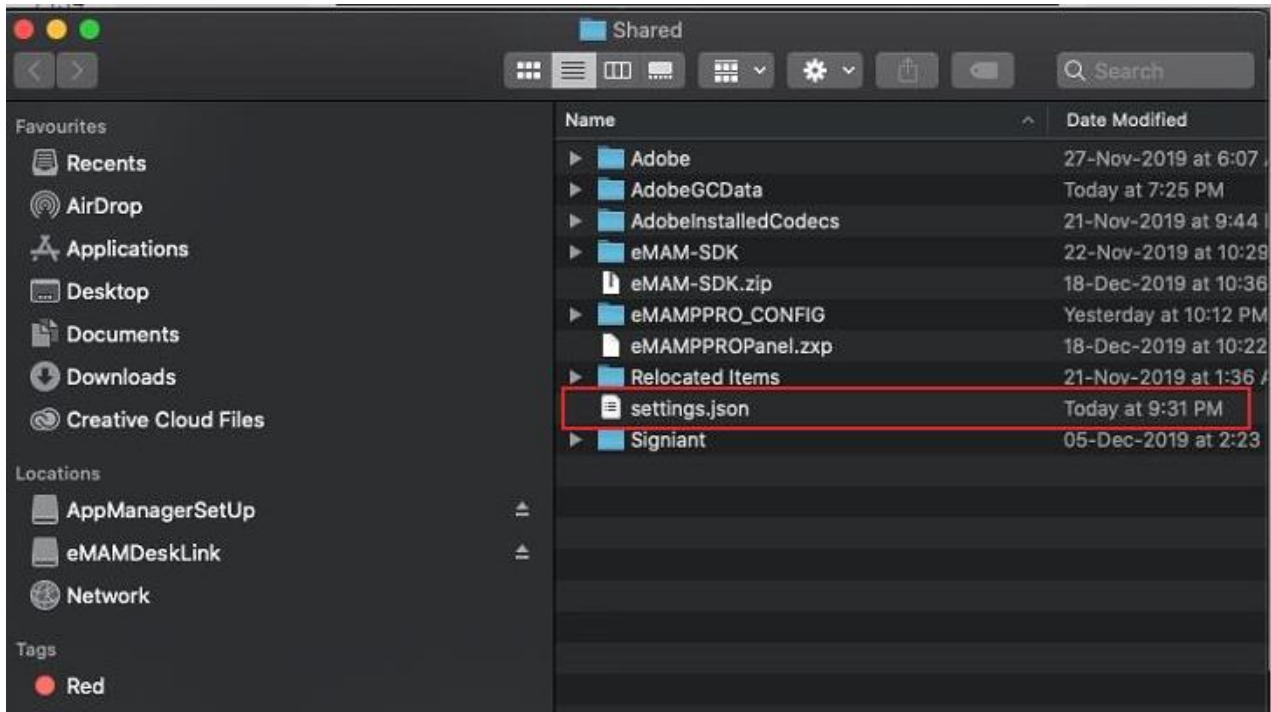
Shared

Search

Favourites
Recents
AirDrop
Applications
Desktop
Documents
Downloads
Creative Cloud Files

Locations
AppManagerSetUp
eMAMDeskLink
Network

Tags
Red

| Name | Date Modified |
|---|---|
| Adobe | 27-Nov-2019 at 6:07 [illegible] |
| AdobeGCData | Today at 7:25 PM |
| AdobeInstalledCodecs | 21-Nov-2019 at 9:44 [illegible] |
| eMAM-SDK | 22-Nov-2019 at 10:29 |
| eMAM-SDK.zip | 18-Dec-2019 at 10:36 |
| eMAMPPRO_CONFIG | Yesterday at 10:12 PM |
| eMAMPPROPanel.zxp | 18-Dec-2019 at 10:22 |
| Relocated Items | 21-Nov-2019 at 1:36 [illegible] |
| settings.json | Today at 9:31 PM |
| Signiant | 05-Dec-2019 at 2:23 |